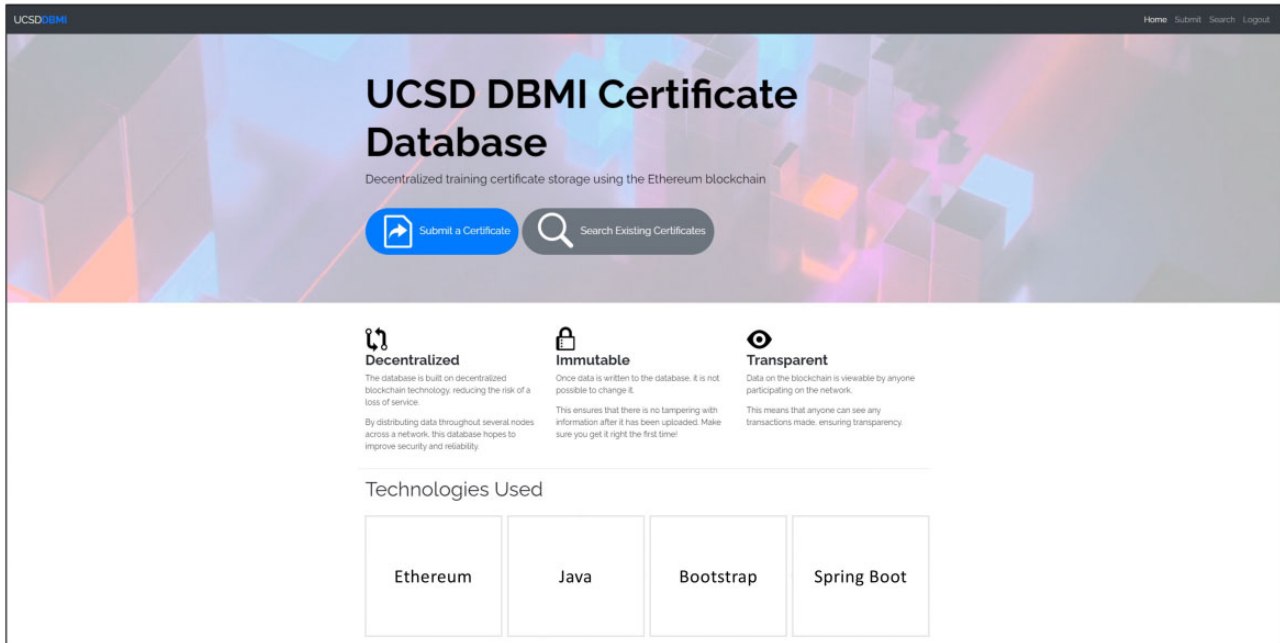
UCSDDBMI

Home Submit Search Logout

UCSD DBMI Certificate Database

Decentralized training certificate storage using the Ethereum blockchain

Submit a Certificate

Search Existing Certificates

Decentralized

The database is built on decentralized blockchain technology, reducing the risk of a loss of service.

By distributing data throughout several nodes across a network, this database hopes to improve security and reliability.

Immutable

Once data is written to the database, it is not possible to change it.

This ensures that there is no tampering with information after it has been uploaded. Make sure you get it right the first time!

Transparent

Data on the blockchain is viewable by anyone participating on the network.

This means that anyone can see any transactions made, ensuring transparency.

Technologies Used

| Ethereum | Java | Bootstrap | Spring Boot |
|---|---|---|---|